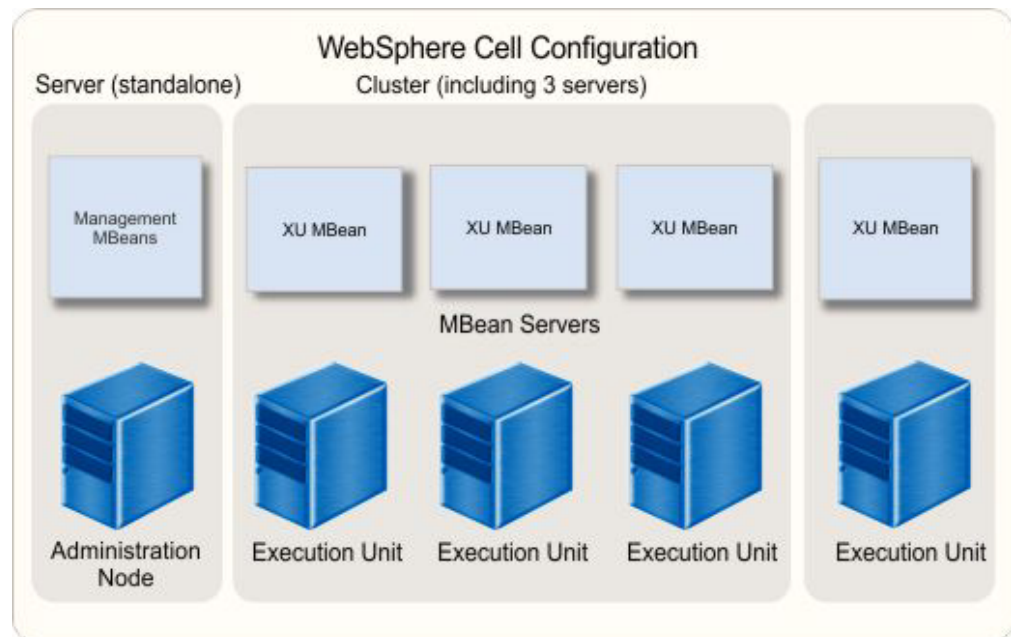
WebSphere Cell Configuration

Server (standalone)

Cluster (including 3 servers)

Management MBeans

XU MBean

XU MBean

XU MBean

XU MBean

MBean Servers

Administration Node

Execution Unit

Execution Unit

Execution Unit

Execution Unit